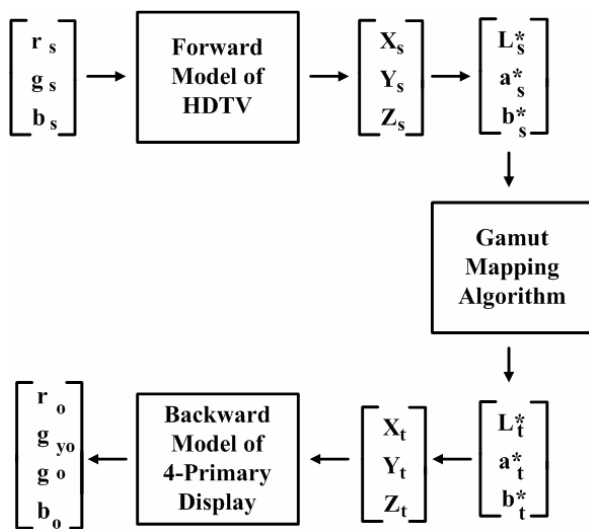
$\begin{bmatrix} r_s \\ g_s \\ b_s \end{bmatrix}$

Forward Model of HDTV

$\begin{bmatrix} X_s \\ Y_s \\ Z_s \end{bmatrix}$

$\begin{bmatrix} L^*_s \\ a^*_s \\ b^*_s \end{bmatrix}$

Gamut Mapping Algorithm

$\begin{bmatrix} L^*_t \\ a^*_t \\ b^*_t \end{bmatrix}$

$\begin{bmatrix} X_t \\ Y_t \\ Z_t \end{bmatrix}$

Backward Model of 4-Primary Display

$\begin{bmatrix} r_o \\ g_{yo} \\ g_o \\ b_o \end{bmatrix}$